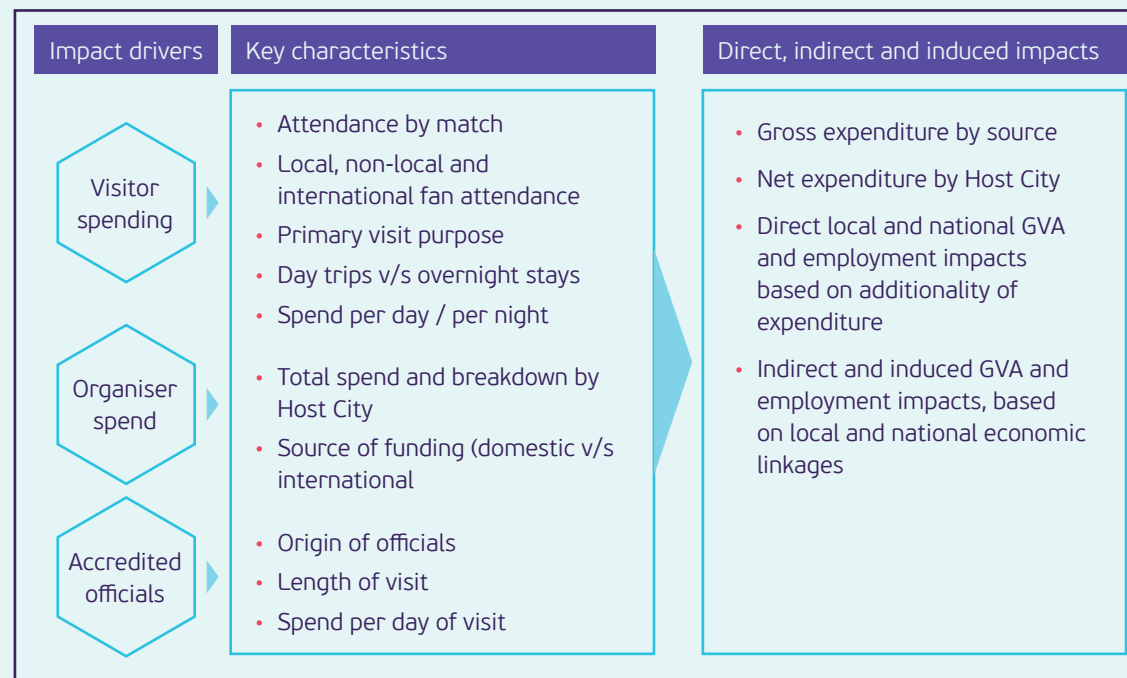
Impact drivers

Key characteristics

Direct, indirect and induced impacts

Visitor spending

- Attendance by match
- Local, non-local and international fan attendance
- Primary visit purpose
- Day trips v/s overnight stays
- Spend per day / per night

Organiser spend

- Total spend and breakdown by Host City
- Source of funding (domestic v/s international

Accredited officials

- Origin of officials
- Length of visit
- Spend per day of visit

- Gross expenditure by source
- Net expenditure by Host City
- Direct local and national GVA and employment impacts based on additionality of expenditure
- Indirect and induced GVA and employment impacts, based on local and national economic linkages